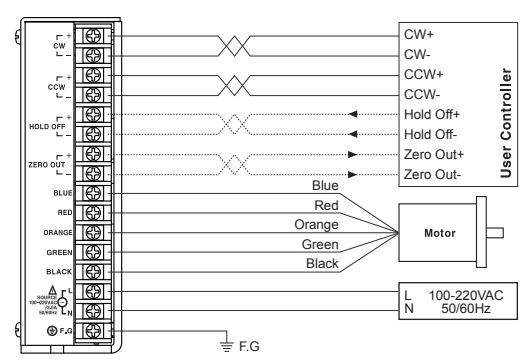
+
CW
-
+
CCW
-
+
HOLD OFF
-
+
ZERO OUT
-
BLUE
RED
ORANGE
GREEN
BLACK
SOURCE 100~220VAC 50/60Hz
L
N
F.G

CW+
CW-
CCW+
CCW-
Hold Off+
Hold Off-
Zero Out+
Zero Out-

User Controller

Blue
Red
Orange
Green
Black

Motor

L 100-220VAC
N 50/60Hz

F.G